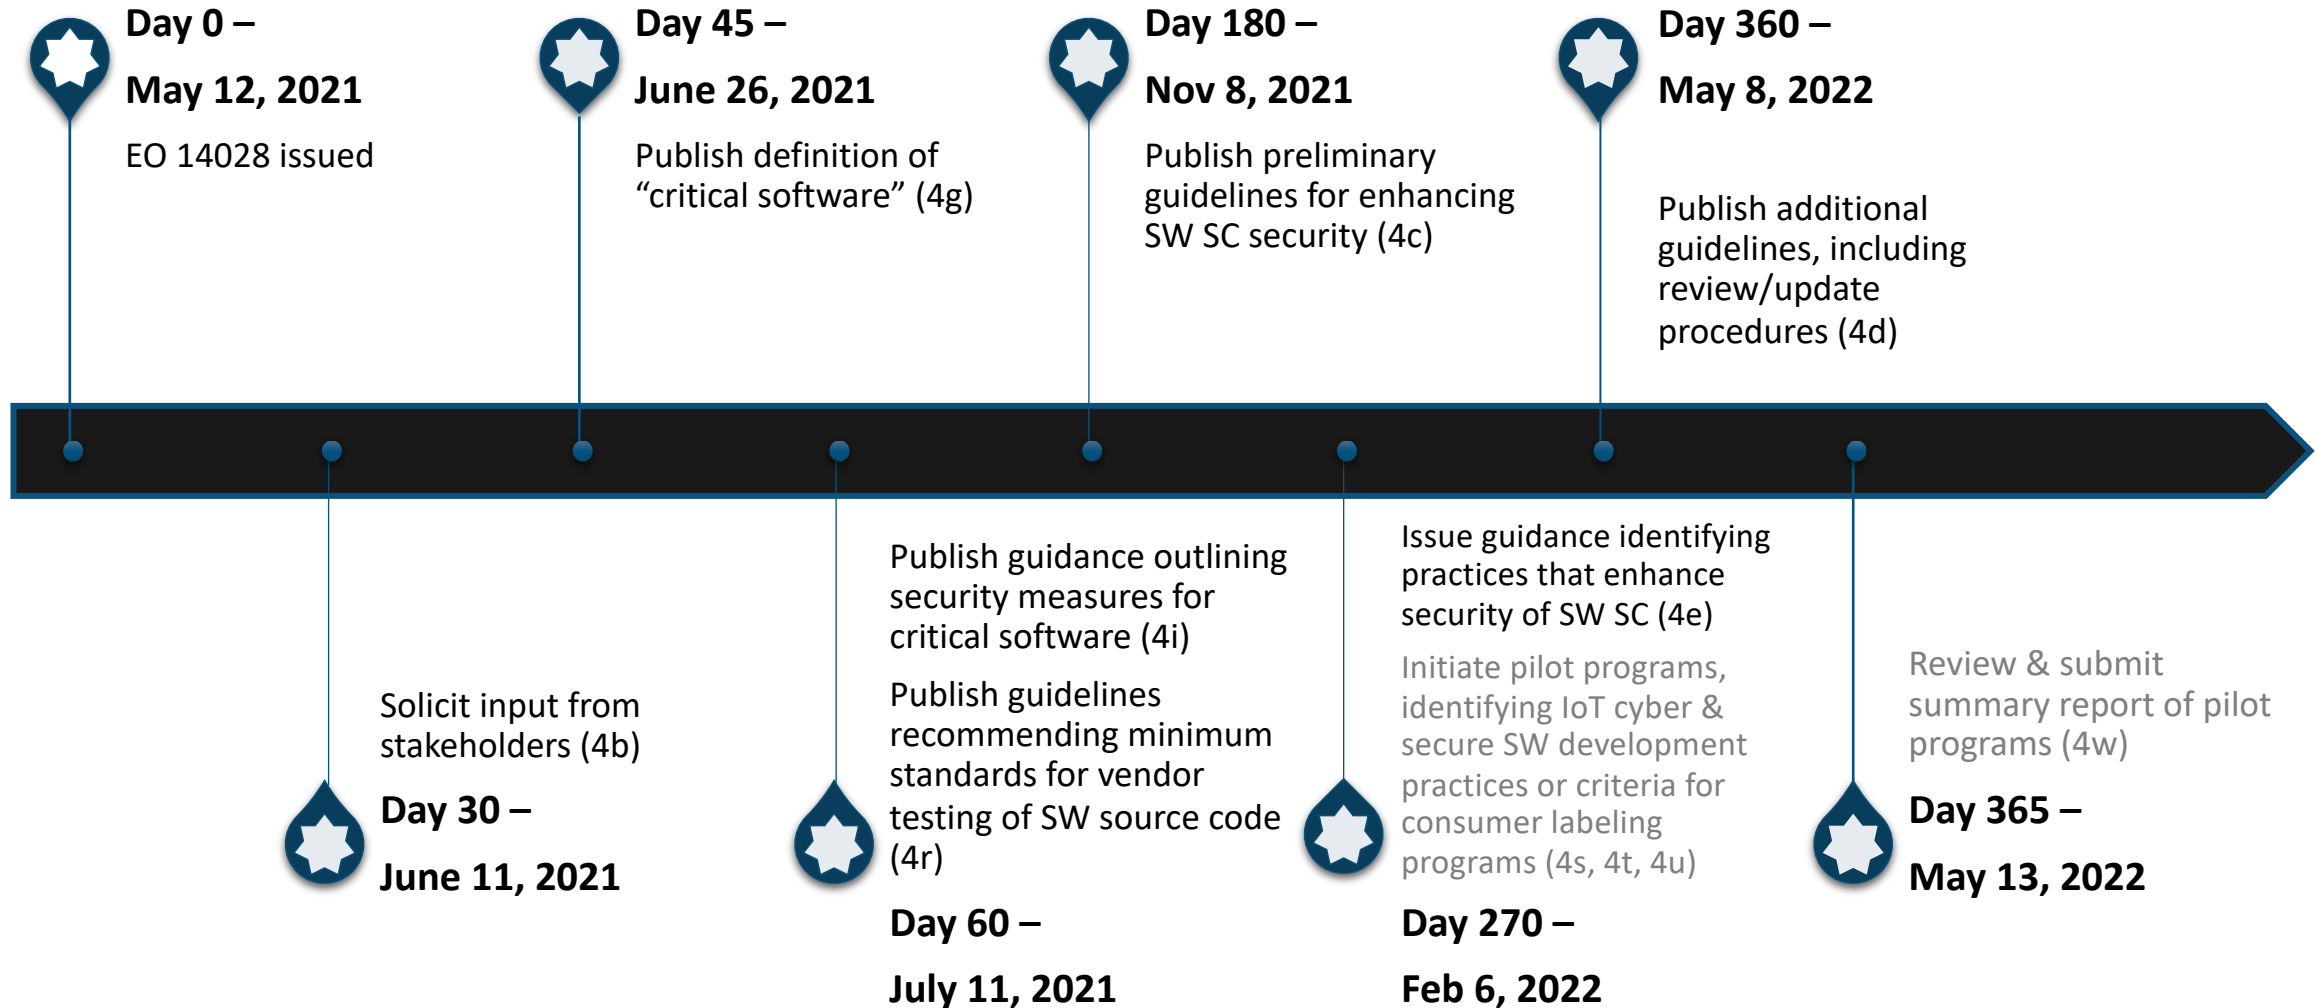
Day 0 –

May 12, 2021

EO 14028 issued

Day 45 –

June 26, 2021

Publish definition of “critical software” (4g)

Day 180 –

Nov 8, 2021

Publish preliminary guidelines for enhancing SW SC security (4c)

Day 360 –

May 8, 2022

Publish additional guidelines, including review/update procedures (4d)

Solicit input from stakeholders (4b)

Day 30 –

June 11, 2021

Publish guidance outlining security measures for critical software (4i)

Publish guidelines recommending minimum standards for vendor testing of SW source code (4r)

Day 60 –

July 11, 2021

Issue guidance identifying practices that enhance security of SW SC (4e)

Initiate pilot programs, identifying IoT cyber & secure SW development practices or criteria for consumer labeling programs (4s, 4t, 4u)

Day 270 –

Feb 6, 2022

Review & submit summary report of pilot programs (4w)

Day 365 –

May 13, 2022